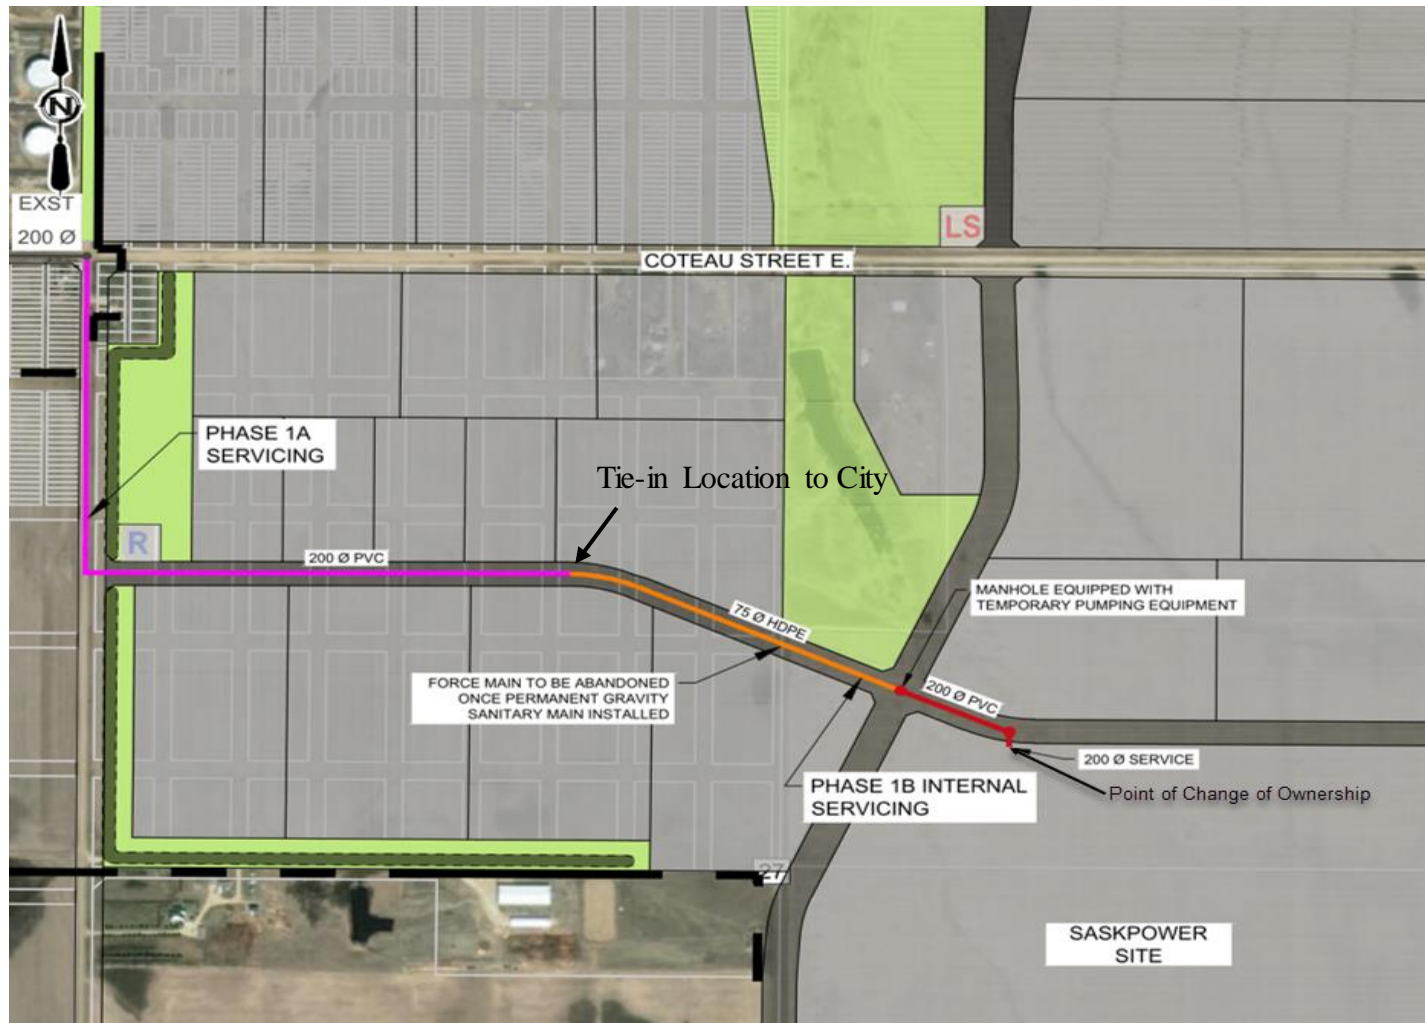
N

EXST
200 Ø

LS

COTEAU STREET E.

PHASE 1A SERVICING

R

Tie-in Location to City

200 Ø PVC

75 Ø HDPE

MANHOLE EQUIPPED WITH TEMPORARY PUMPING EQUIPMENT

FORCE MAIN TO BE ABANDONED ONCE PERMANENT GRAVITY SANITARY MAIN INSTALLED

200 Ø PVC

200 Ø SERVICE

Point of Change of Ownership

PHASE 1B INTERNAL SERVICING

27

SASKPOWER SITE